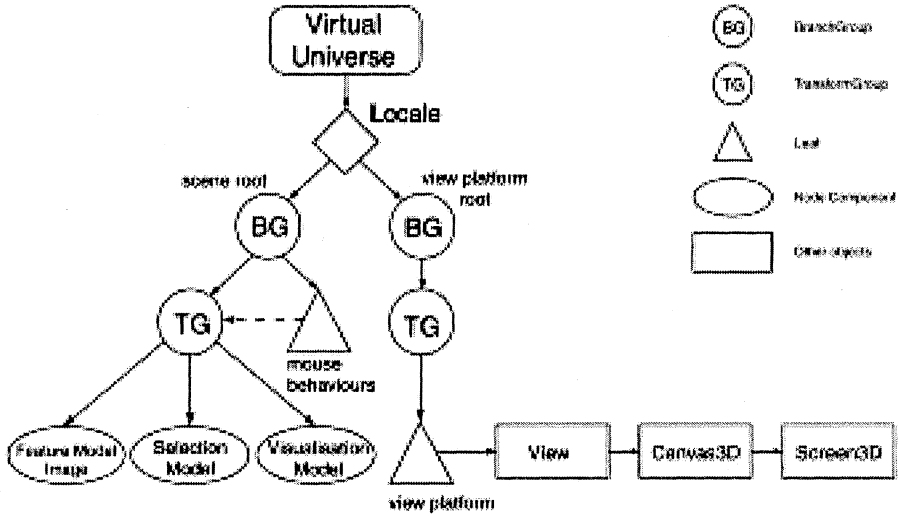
Virtual Universe

Locale

scene root

view platform root

BG

BG

TG

TG

mouse behaviours

Feature Model Image

Selection Model

Visualisation Model

view platform

View

Canvas3D

Screen3D

BG BranchGroup

TG TransformGroup

Leaf

Node Component

Other objects